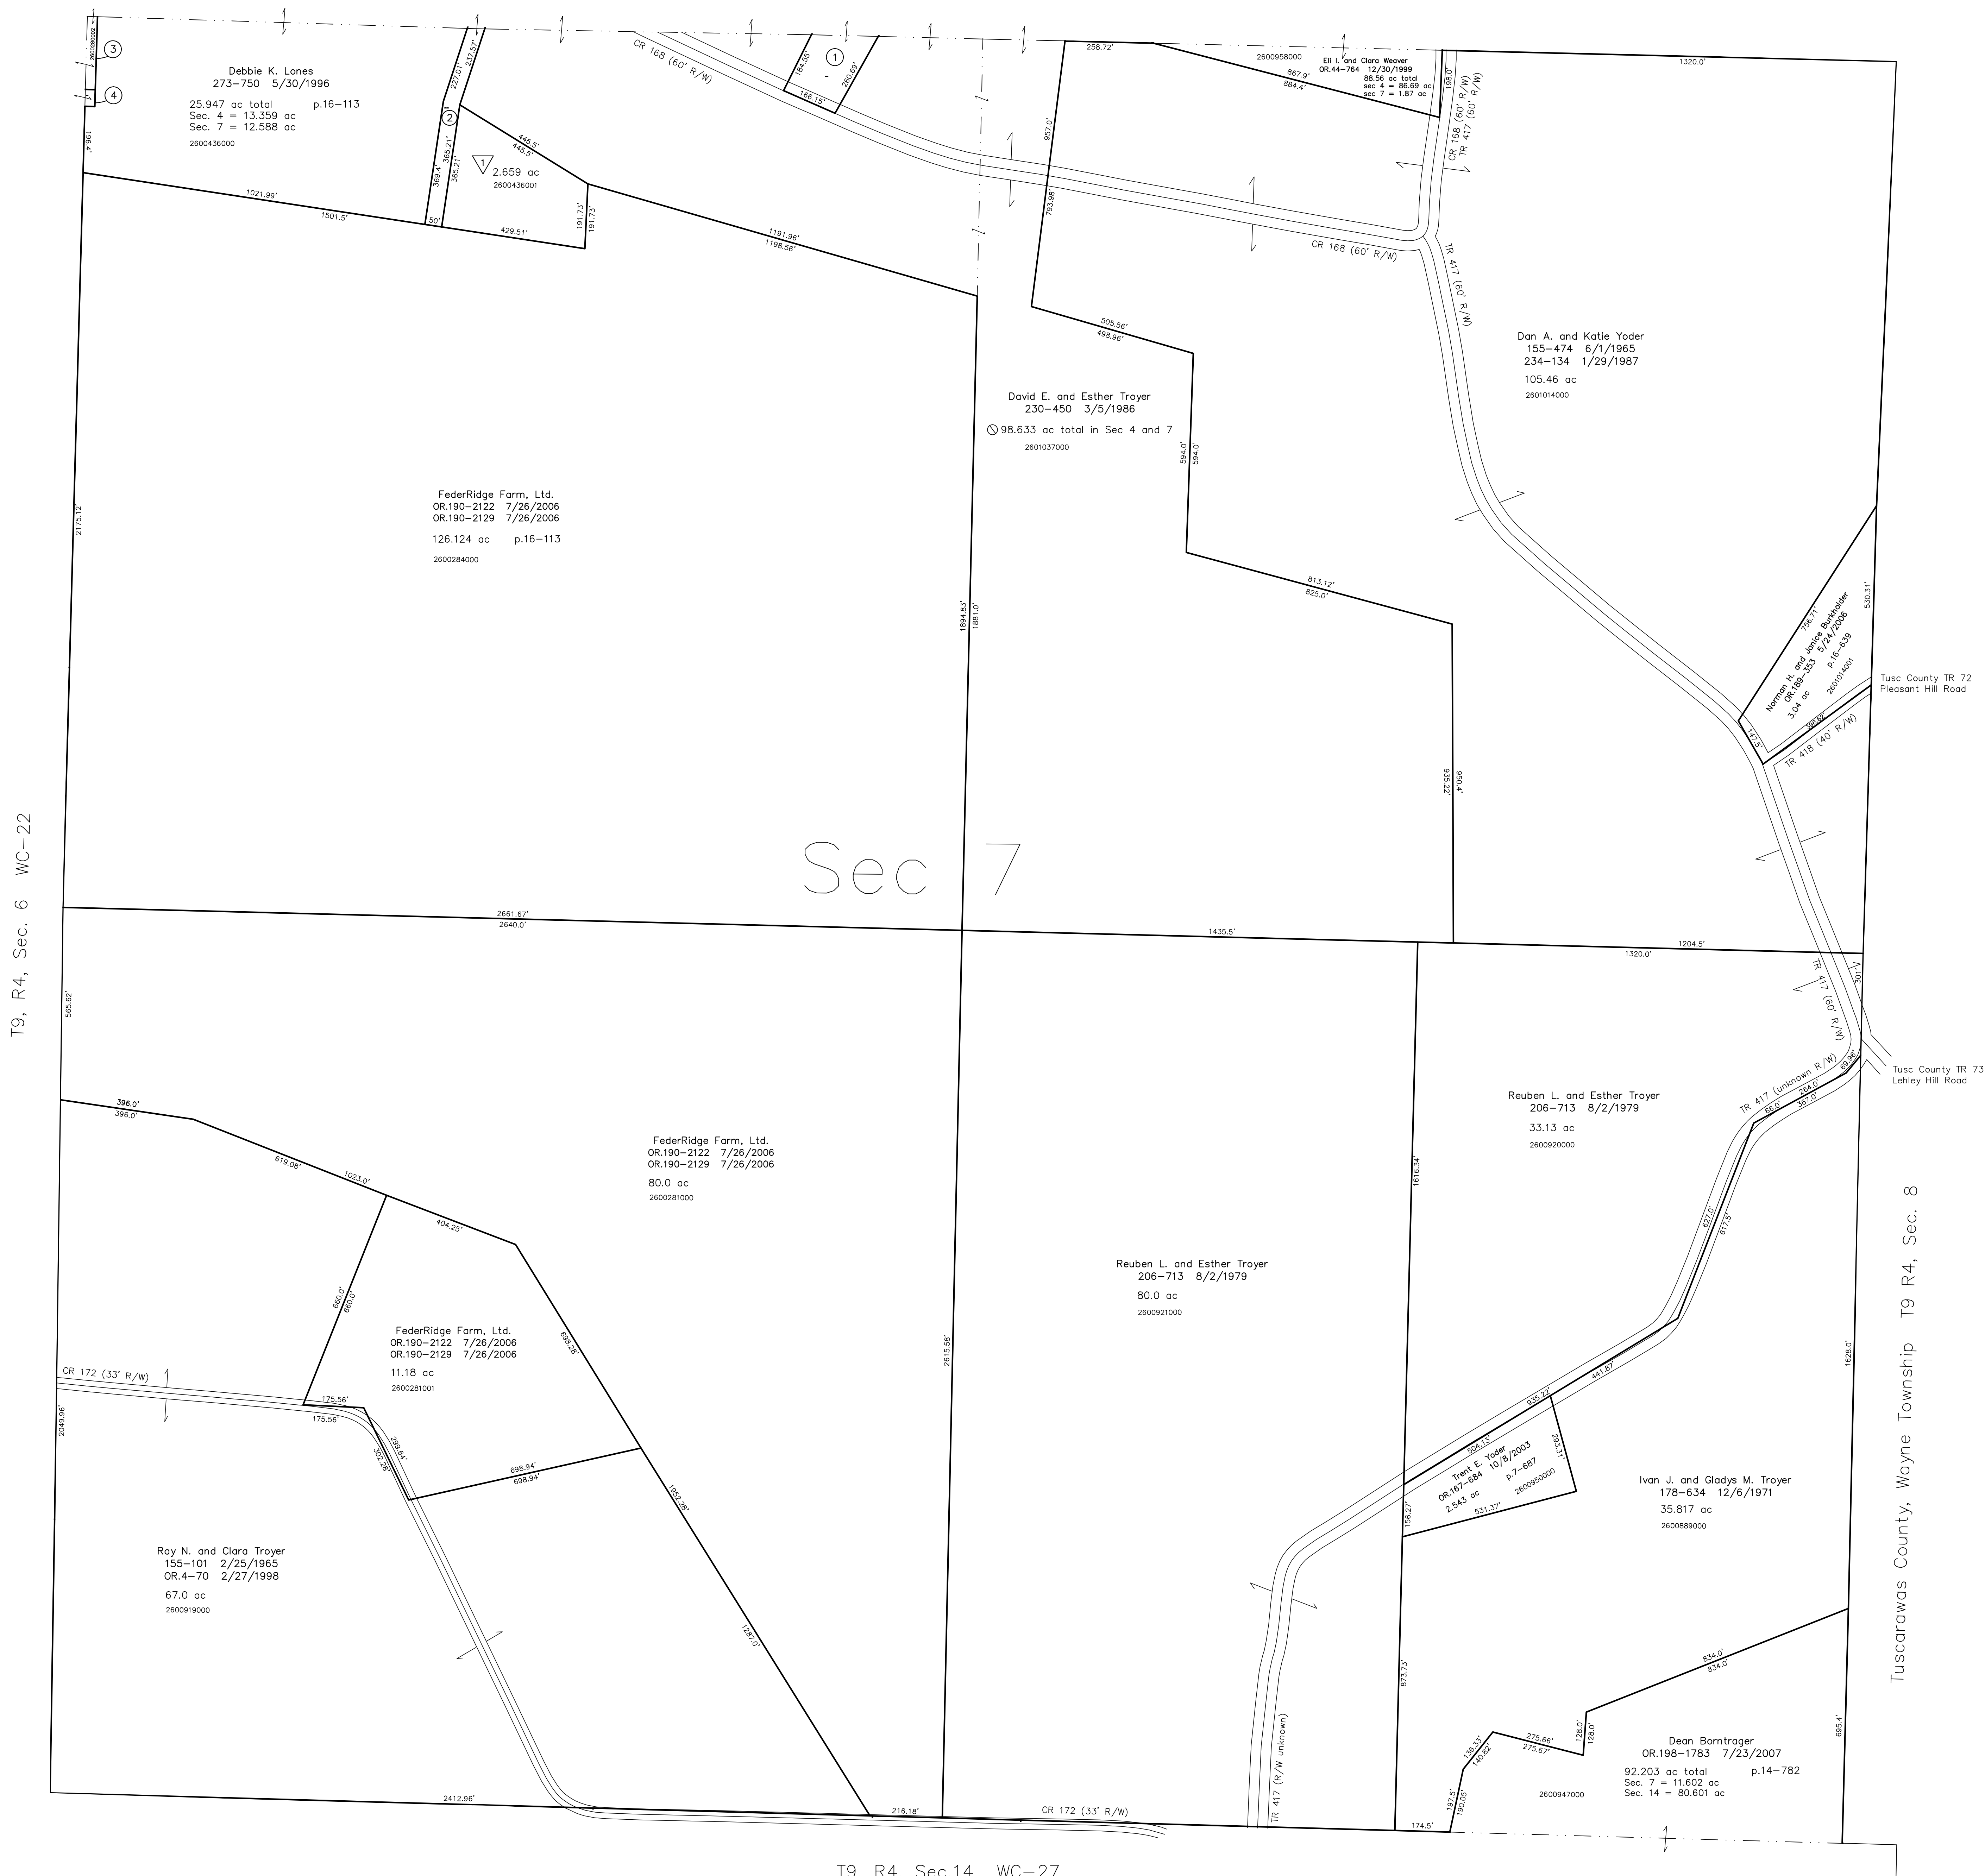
3
4
2600280000
196.4'
Debbie K. Lones
273–750 5/30/1996
25.947 ac total p.16–113
Sec. 4 = 13.359 ac
Sec. 7 = 12.588 ac
2600436000
1021.99'
1501.5'
2
237.57'
227.01'
369.4
365.21'
365.21'
50'
1
2.659 ac
2600436001
445.5'
445.5'
429.51'
191.73'
191.73'
1191.96'
1198.56'
CR 168 (60' R/W)
1
184.55'
260.69'
166.15'
258.72'
957.0'
793.98'
2600958000
Eli I. and Clara Weaver
OR.44–764 12/30/1999
88.56 ac total
sec 4 = 86.69 ac
sec 7 = 1.87 ac
867.9'
884.4'
198.0'
CR 168 (60' R/W)
TR 417 (60' R/W)
1320.0'
CR 168 (60' R/W)
TR 417 (60' R/W)
505.56'
498.96'
David E. and Esther Troyer
230–450 3/5/1986
98.633 ac total in Sec 4 and 7
2601037000
594.0'
594.0'
813.12'
825.0'
Dan A. and Katie Yoder
155–474 6/1/1965
234–134 1/29/1987
105.46 ac
2601014000
FederRidge Farm, Ltd.
OR.190–2122 7/26/2006
OR.190–2129 7/26/2006
126.124 ac p.16–113
2600284000
2175.12'
1894.83'
1881.0'
Norman H. and Janice Burkholder
OR.189–353 5/24/2006
3.04 ac p.16–639
2601014001
756.71'
530.31'
147.5'
166.67'
Tusc County TR 72
Pleasant Hill Road
TR 418 (40' R/W)
935.22'
950.4'
Sec 7
T9, R4, Sec. 6 WC–22
2661.67'
2640.0'
1435.5'
1320.0'
1204.5'
565.62'
TR 417 (60' R/W)
301.7'
Tusc County TR 73
Lehley Hill Road
TR 417 (unknown R/W)
66.0'
264.0'
367.0'
69.96'
Reuben L. and Esther Troyer
206–713 8/2/1979
33.13 ac
2600920000
396.0'
396.0'
619.08'
1023.0'
FederRidge Farm, Ltd.
OR.190–2122 7/26/2006
OR.190–2129 7/26/2006
80.0 ac
2600281000
404.25'
1616.34'
627.0'
617.5'
Tuscarawas County, Wayne Township T9 R4, Sec. 8
660.0'
660.0'
FederRidge Farm, Ltd.
OR.190–2122 7/26/2006
OR.190–2129 7/26/2006
11.18 ac
2600281001
698.28'
2615.58'
Reuben L. and Esther Troyer
206–713 8/2/1979
80.0 ac
2600921000
1628.0'
CR 172 (33' R/W)
175.56'
175.56'
2049.96'
299.64'
302.28'
698.94'
698.94'
1952.28'
935.22'
441.87'
504.13'
Trent E. Yoder
OR.167–684 10/8/2003
2.543 ac p.7–687
2600950000
293.31'
531.37'
156.27'
Ivan J. and Gladys M. Troyer
178–634 12/6/1971
35.817 ac
2600889000
Ray N. and Clara Troyer
155–101 2/25/1965
OR.4–70 2/27/1998
67.0 ac
2600919000
1287.0'
873.73'
834.0'
834.0'
TR 417 (R/W unknown)
275.66'
275.67'
128.0'
128.0'
136.33'
140.82'
695.4'
Dean Borntrager
OR.198–1783 7/23/2007
92.203 ac total p.14–782
Sec. 7 = 11.602 ac
Sec. 14 = 80.601 ac
2600947000
197.5'
190.05'
2412.96'
216.18'
CR 172 (33' R/W)
TR 417
174.5'
T9 R4 Sec 14 WC–27